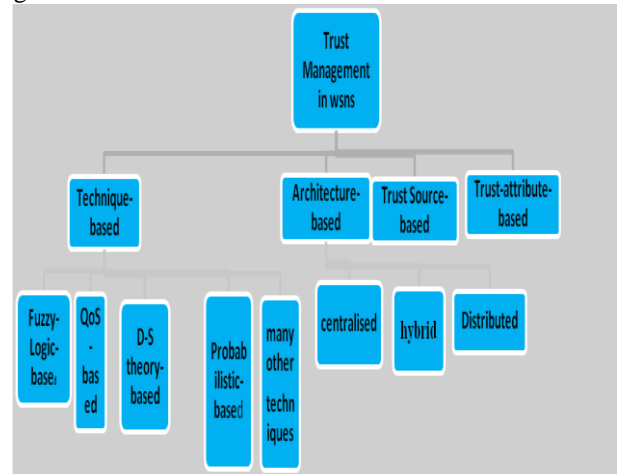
Trust Management in wsns

Technique-based

Architecture-based

Trust Source-based

Trust-attribute-based

Fuzzy-Logic-based

QoS-based

D-S theory-based

Probabilistic-based

many other techniques

centralised

hybrid

Distributed